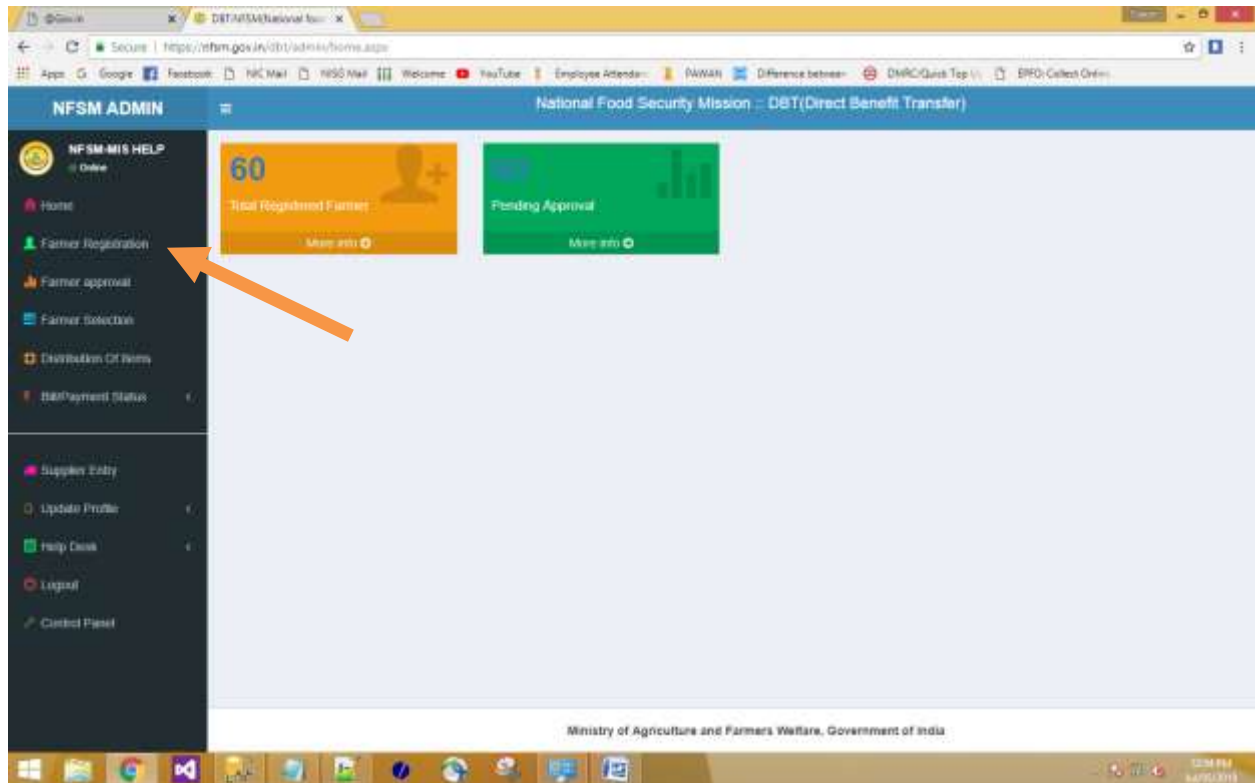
DBT/NFSM/National foo

Secure | https://nfsm.gov.in/dbt/admin/home.aspx

Apps Google Facebook NIC Mail NISG Mail Welcome YouTube Employee Attendan PAWAN Difference between DMRC/Quick Top EPFO: Collect Onlin

NFSM ADMIN

National Food Security Mission :: DBT(Direct Benefit Transfer)

NFSM-MIS HELP
Online

Home
Farmer Registration
Farmer approval
Farmer Selection
Distribution Of Items
Bill/Payment Status

Supplier Entry
Update Profile
Help Desk
Logout
Control Panel

60
Total Registered Farmer
More info

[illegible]
Pending Approval
More info

Ministry of Agriculture and Farmers Welfare, Government of India